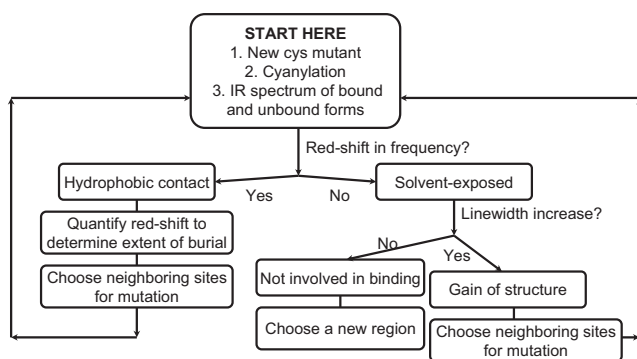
START HERE
1. New cys mutant
2. Cyanylation
3. IR spectrum of bound and unbound forms

Red-shift in frequency?

Hydrophobic contact

Yes

No

Solvent-exposed

Quantify red-shift to determine extent of burial

Linewidth increase?

No

Yes

Choose neighboring sites for mutation

Not involved in binding

Gain of structure

Choose a new region

Choose neighboring sites for mutation